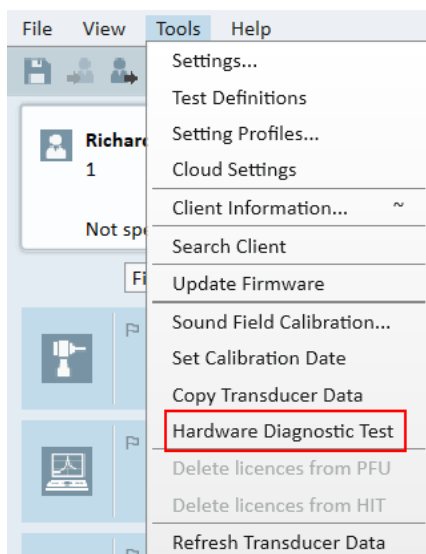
File View Tools Help

Richard
1

Not spe

Fi

Settings...
Test Definitions
Setting Profiles...
Cloud Settings
Client Information... ~
Search Client
Update Firmware
Sound Field Calibration...
Set Calibration Date
Copy Transducer Data
Hardware Diagnostic Test
Delete licences from PFU
Delete licences from HIT
Refresh Transducer Data